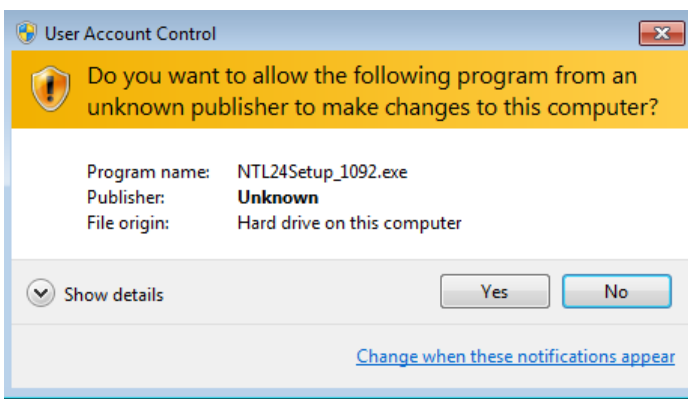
User Account Control

Do you want to allow the following program from an unknown publisher to make changes to this computer?

| | |
|---|---|
| Program name: | NTL24Setup_1092.exe |
| Publisher: | **Unknown** |
| File origin: | Hard drive on this computer |

Show details

Yes

No

Change when these notifications appear